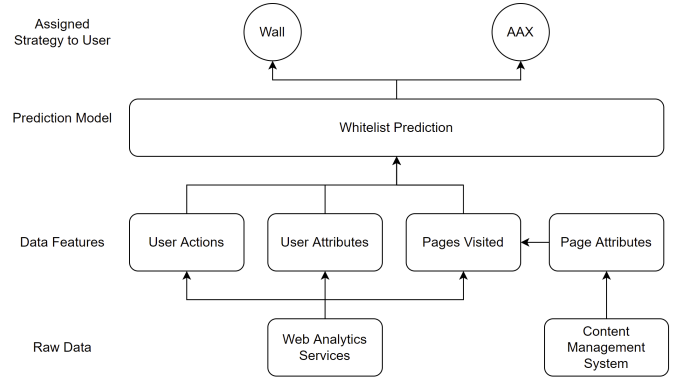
Assigned Strategy to User

Wall

AAX

Prediction Model

Whitelist Prediction

Data Features

User Actions

User Attributes

Pages Visited

Page Attributes

Raw Data

Web Analytics Services

Content Management System